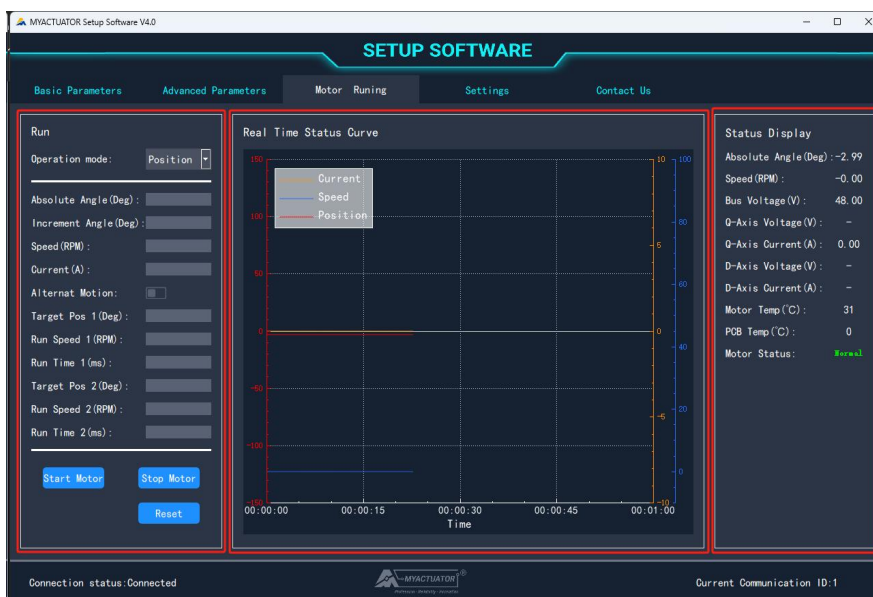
MYACTUATOR Setup Software V4.0

SETUP SOFTWARE

Basic Parameters | Advanced Parameters | Motor Runing | Settings | Contact Us

Run

Operation mode: Position

Absolute Angle(Deg):
Increment Angle(Deg):
Speed(RPM):
Current(A):
Alternat Motion:
Target Pos 1(Deg):
Run Speed 1(RPM):
Run Time 1(ms):
Target Pos 2(Deg):
Run Speed 2(RPM):
Run Time 2(ms):

Start Motor
Stop Motor
Reset

Real Time Status Curve

Current
Speed
Position

150
100
50
0
-50
-100
-150

10
5
0
-5
-10

100
80
60
40
20
0

00:00:00
00:00:15
00:00:30
00:00:45
00:01:00
Time

Status Display

Absolute Angle(Deg): -2.99
Speed(RPM): -0.00
Bus Voltage(V): 48.00
Q-Axis Voltage(V): -
Q-Axis Current(A): 0.00
D-Axis Voltage(V): -
D-Axis Current(A): -
Motor Temp(°C): 31
PCB Temp(°C): 0
Motor Status: Normal

Connection status:Connected

MYACTUATOR

Current Communication ID:1